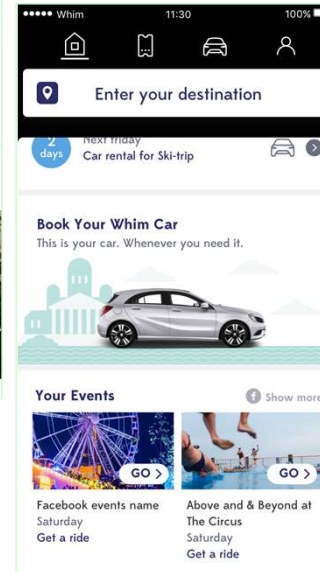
●●●●● Whim 11:30 100%

Enter your destination

2 days
Next friday
Car rental for Ski-trip

Book Your Whim Car
This is your car. Whenever you need it.

Your Events
Show more

GO >
Facebook events name
Saturday
Get a ride

GO >
Above and & Beyond at The Circus
Saturday
Get a ride